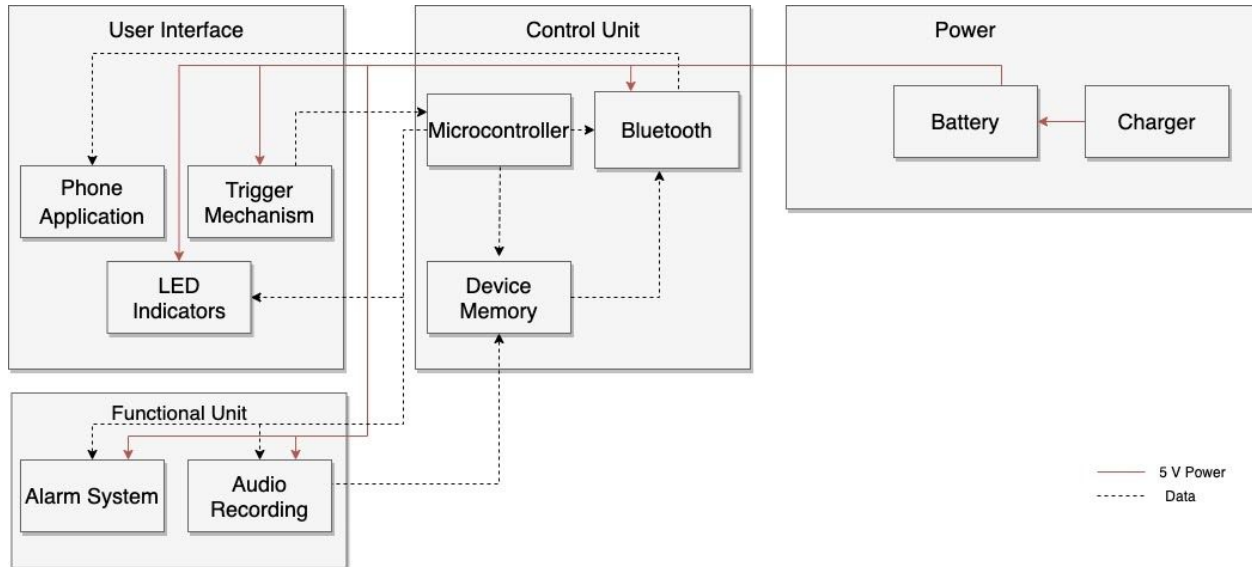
User Interface

Phone Application

Trigger Mechanism

LED Indicators

Control Unit

Microcontroller

Bluetooth

Device Memory

Power

Battery

Charger

Functional Unit

Alarm System

Audio Recording

5 V Power

Data